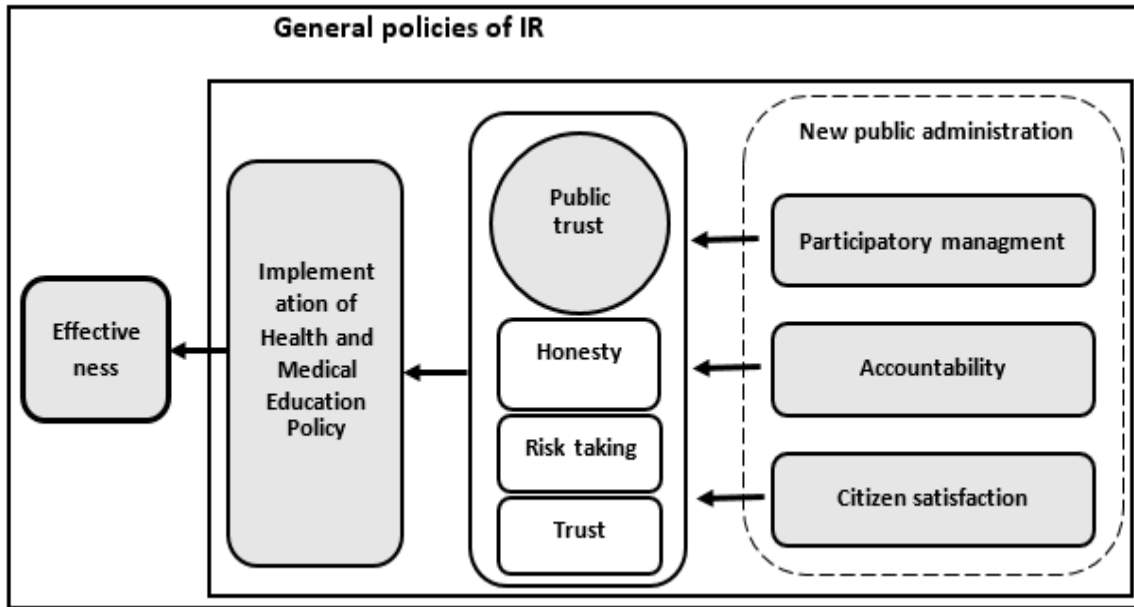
General policies of IR

Effectiveness

Implementation of Health and Medical Education Policy

Public trust

Honesty

Risk taking

Trust

New public administration

Participatory managment

Accountability

Citizen satisfaction